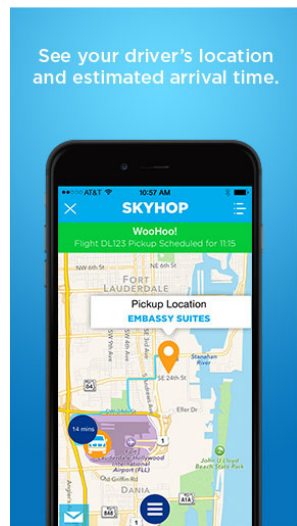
See your driver's location and estimated arrival time.

AT&T
10:57 AM

SKYHOP

WooHoo!
Flight DL123 Pickup Scheduled for 11:15

NE 6th St
FORT LAUDERDALE
Pickup Location
EMBASSY SUITES
Stranahan River
SE 24th St
Eller Dr
14 mins
Fort Lauderdale-Hollywood International Airport (FLL)
John U. Lloyd Beach State Park
DANIA
1
A1A